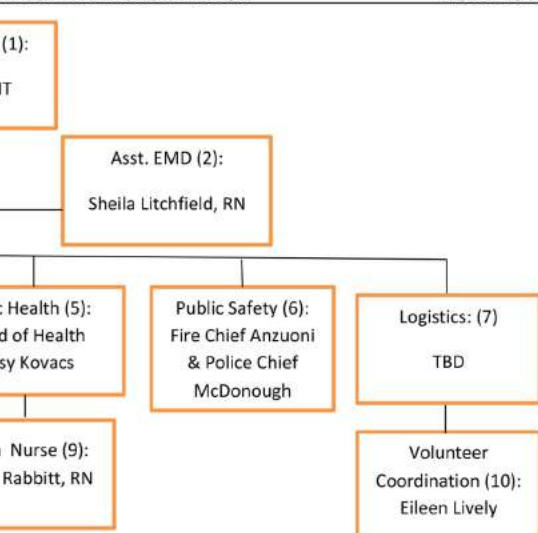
(1):

IT

Asst. EMD (2):

Sheila Litchfield, RN

: Health (5):
d of Health
sy Kovacs

Public Safety (6):
Fire Chief Anzuoni
& Police Chief
McDonough

Logistics: (7)

TBD

Nurse (9):
Rabbitt, RN

Volunteer
Coordination (10):
Eileen Lively